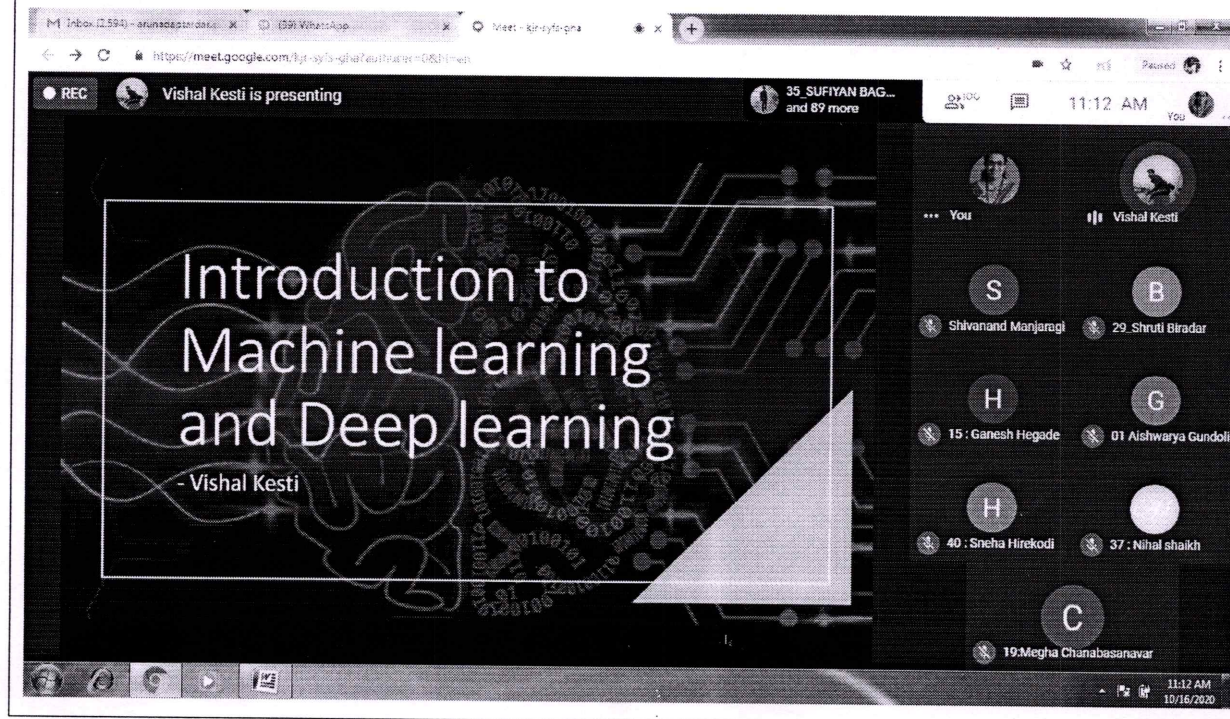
M Inbox (2,594) - arunadeptardas... × (39) WhatsApp × Meet - kjr-syfo-gha × +

https://meet.google.com/kjr-syfo-gha?authuser=0&hl=en

Paused

REC Vishal Kesti is presenting

35_SUFIYAN BAG... and 89 more

100

11:12 AM

You

Introduction to Machine learning and Deep learning

- Vishal Kesti

... You

Vishal Kesti

S

Shivanand Manjaragi

B

29_Shruti Biradar

H

15 : Ganesh Hegade

G

01 Aishwarya Gundoli

H

40 : Sneha Hirekodi

37 : Nihal shaikh

C

19:Megha Chanabasanavar

11:12 AM 10/16/2020